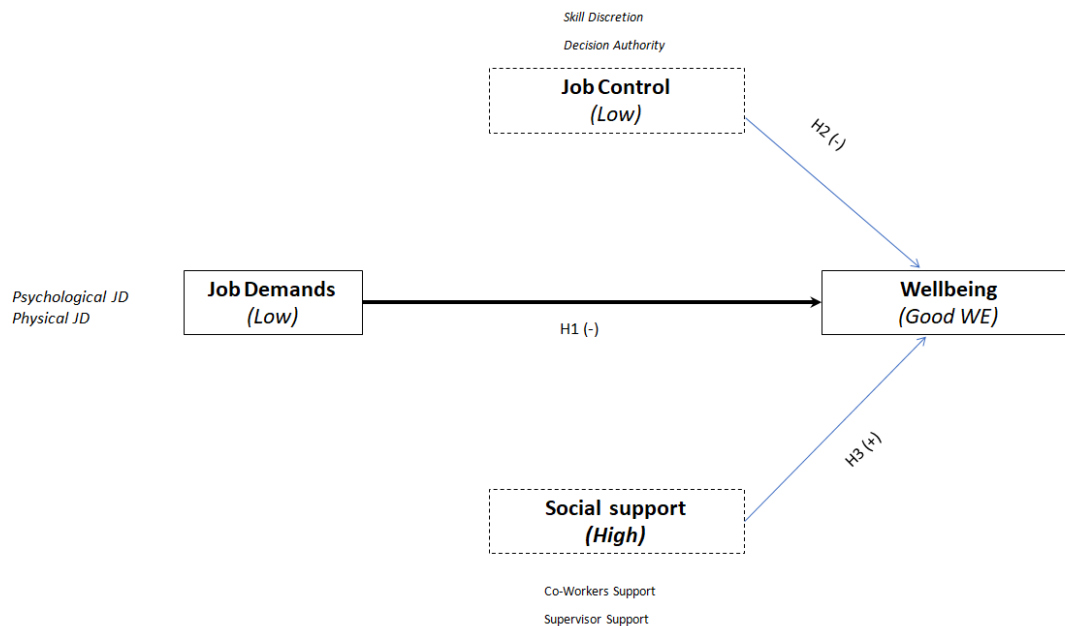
Skill Discretion

Decision Authority

Job Control
(Low)

H2 (-)

Psychological JD
Physical JD

Job Demands
(Low)

H1 (-)

Wellbeing
(Good WE)

H3 (+)

Social support
(High)

Co-Workers Support

Supervisor Support